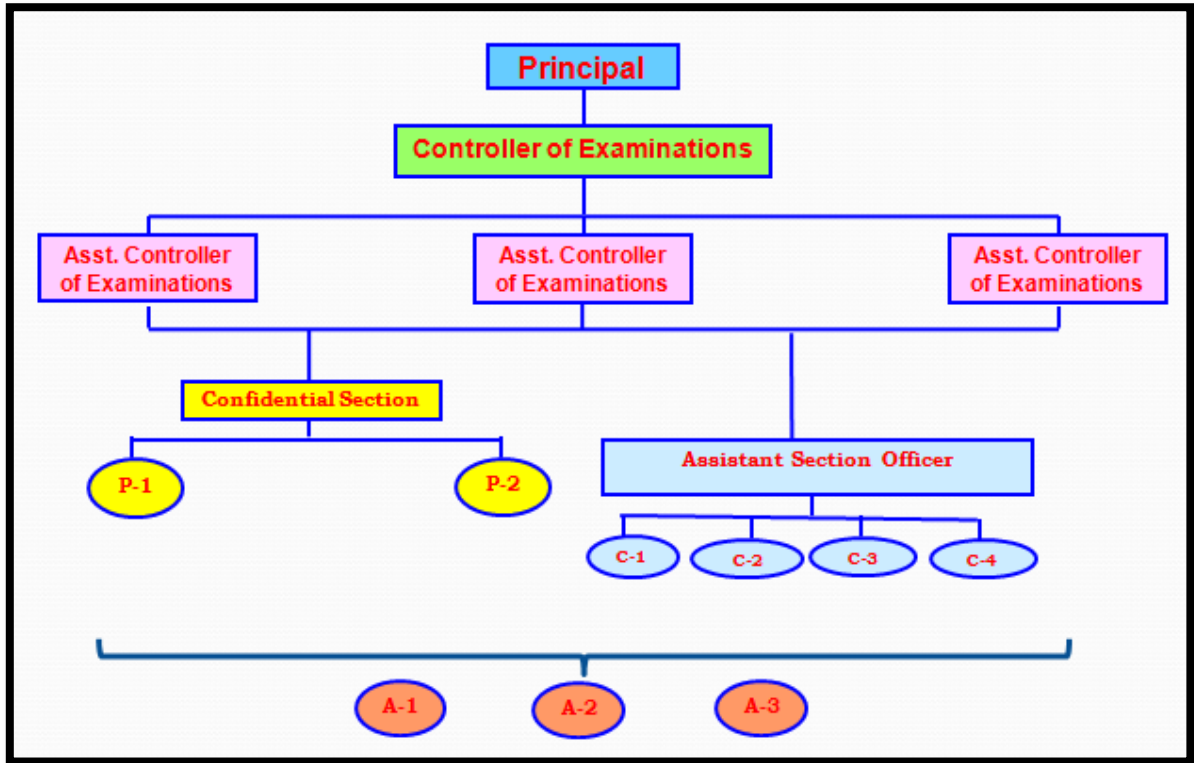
Principal

Controller of Examinations

Asst. Controller of Examinations

Asst. Controller of Examinations

Asst. Controller of Examinations

Confidential Section

P-1

P-2

Assistant Section Officer

C-1

C-2

C-3

C-4

A-1

A-2

A-3